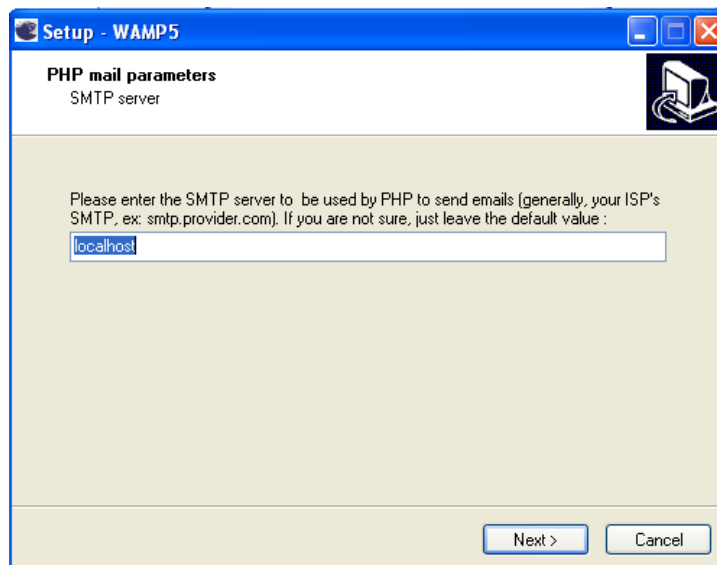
Setup - WAMP5

PHP mail parameters
SMTP server

Please enter the SMTP server to be used by PHP to send emails (generally, your ISP's SMTP, ex: smtp.provider.com). If you are not sure, just leave the default value :

localhost

Next >
Cancel